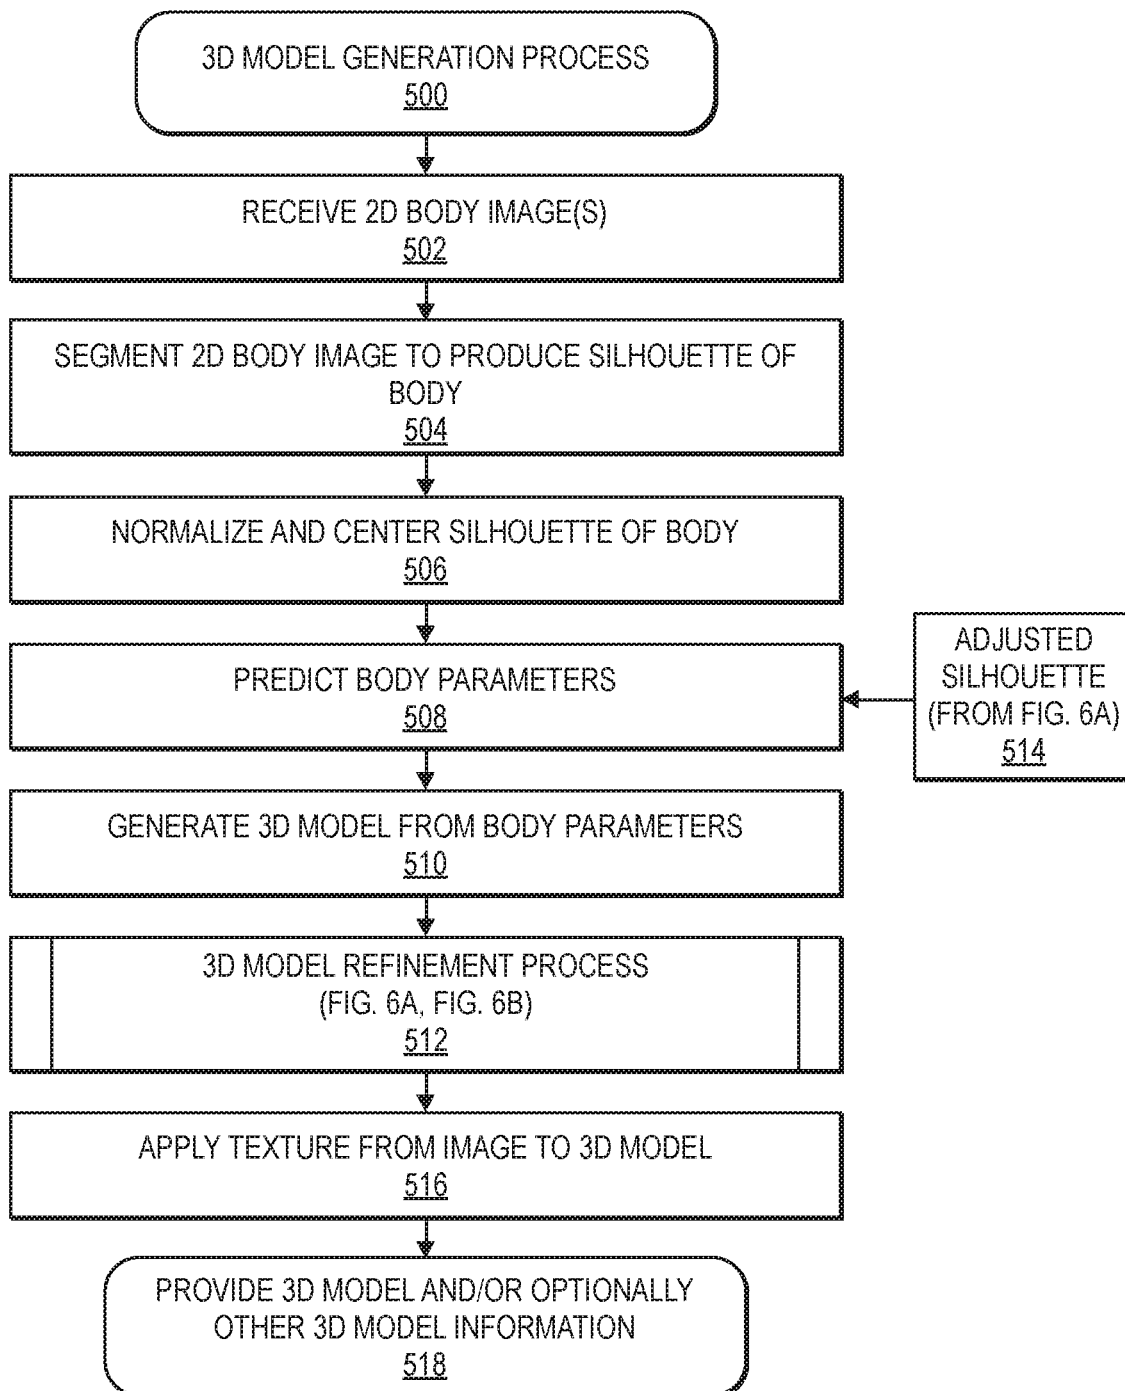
3D MODEL GENERATION PROCESS
500

RECEIVE 2D BODY IMAGE(S)
502

SEGMENT 2D BODY IMAGE TO PRODUCE SILHOUETTE OF BODY
504

NORMALIZE AND CENTER SILHOUETTE OF BODY
506

PREDICT BODY PARAMETERS
508

ADJUSTED SILHOUETTE (FROM FIG. 6A)
514

GENERATE 3D MODEL FROM BODY PARAMETERS
510

3D MODEL REFINEMENT PROCESS
(FIG. 6A, FIG. 6B)
512

APPLY TEXTURE FROM IMAGE TO 3D MODEL
516

PROVIDE 3D MODEL AND/OR OPTIONALLY OTHER 3D MODEL INFORMATION
518